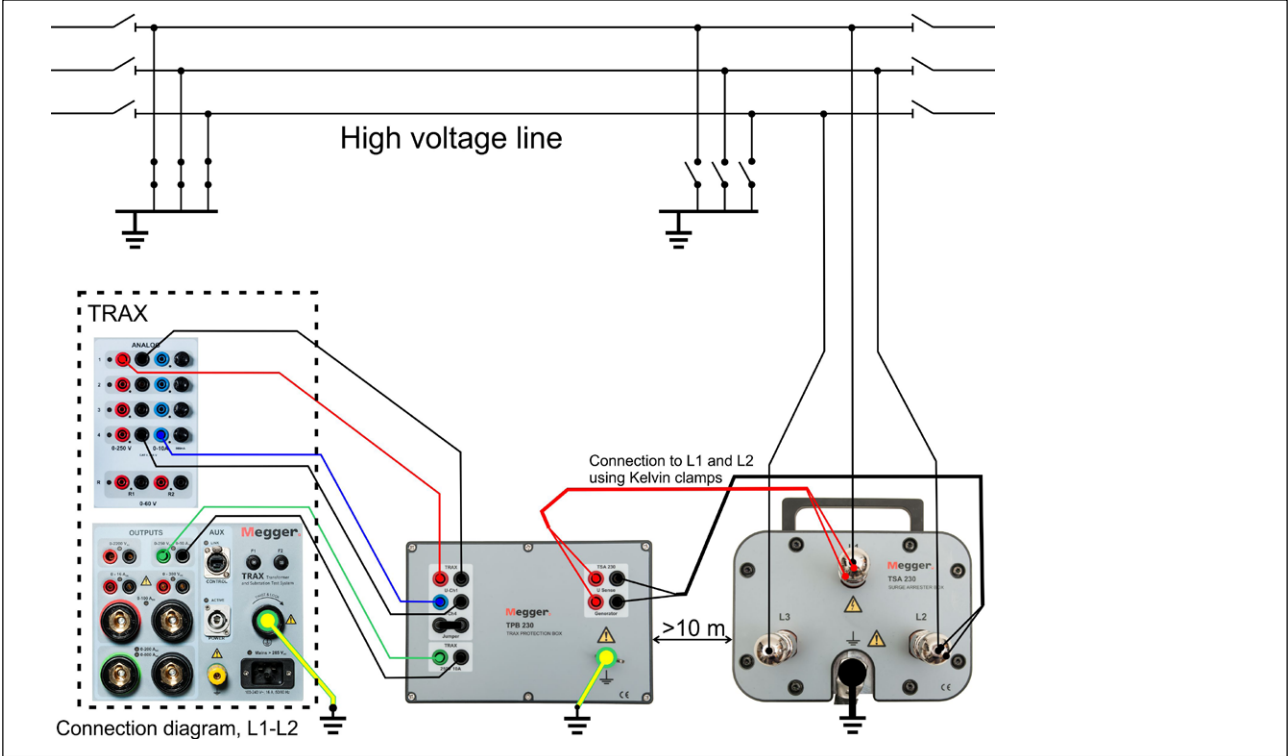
High voltage line

TRAX

ANALOG

1
2
3
4

0-250 V
0-10A

N
R1
R2
0-60 V

OUTPUTS
AUX

Megger

TRAX Transformer and Substation Test System

CONTROL
POWER

Connection to L1 and L2 using Kelvin clamps

TRAX
U-Ch1
Jumper
TRAX

Megger
TPB 230
TRAX PROTECTION BOX

TSA 230
U Sense
Generator

>10 m

Megger
TSA 230
SURGE ARRESTER BOX

L3
L2

Connection diagram, L1-L2